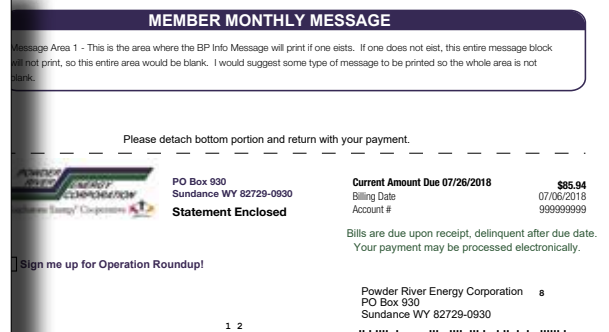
MEMBER MONTHLY MESSAGE

Message Area 1 - This is the area where the BP Info Message will print if one eists. If one does not eist, this entire message block will not print, so this entire area would be blank. I would suggest some type of message to be printed so the whole area is not blank.

Please detach bottom portion and return with your payment.

POWDER RIVER ENERGY CORPORATION

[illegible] Energy Cooperative

PO Box 930
Sundance WY 82729-0930

Statement Enclosed

| Current Amount Due 07/26/2018 | $85.94 |
|---|---|
| Billing Date | 07/06/2018 |
| Account # | 999999999 |

Bills are due upon receipt, delinquent after due date. Your payment may be processed electronically.

Sign me up for Operation Roundup!

Powder River Energy Corporation 8
PO Box 930
Sundance WY 82729-0930

1 2